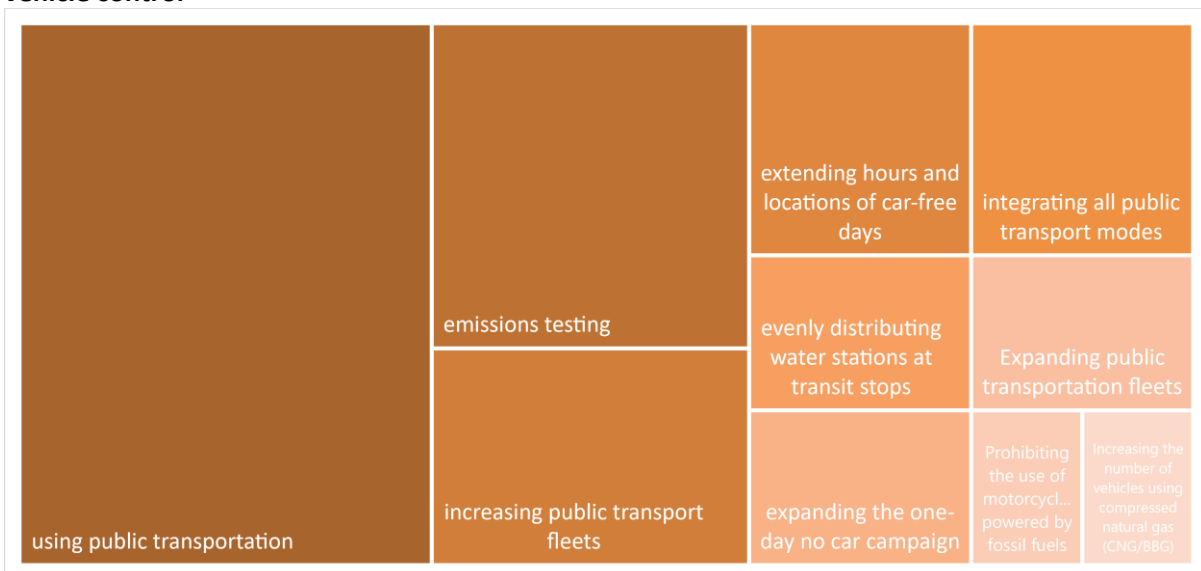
using public transportation

emissions testing

increasing public transport fleets

extending hours and locations of car-free days

integrating all public transport modes

evenly distributing water stations at transit stops

Expanding public transportation fleets

expanding the one-day no car campaign

Prohibiting the use of motorcycl... powered by fossil fuels

Increasing the number of vehicles using compressed natural gas (CNG/BBG)